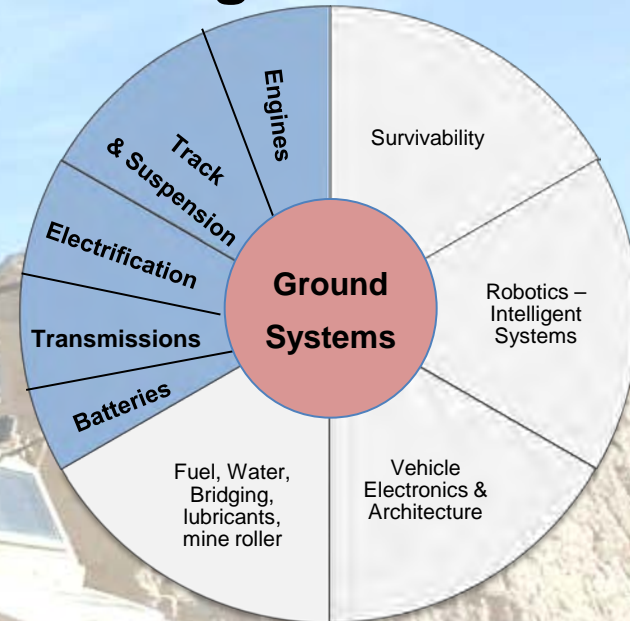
Engines

Track & Suspension

Electrification

Transmissions

Batteries

Ground Systems

Survivability

Robotics – Intelligent Systems

Vehicle Electronics & Architecture

Fuel, Water, Bridging, lubricants, mine roller